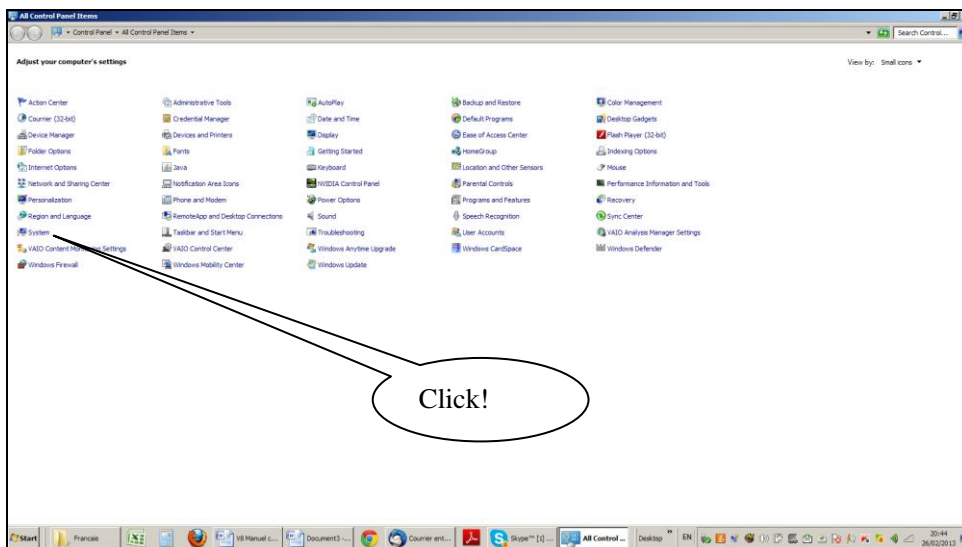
All Control Panel Items

Control Panel ▸ All Control Panel Items ▸

Search Control...

Adjust your computer's settings

View by: Small icons ▾

| | | | | |
|---|---|---|---|---|
| Action Center | Administrative Tools | AutoPlay | Backup and Restore | Color Management |
| Courrier (32-bit) | Credential Manager | Date and Time | Default Programs | Desktop Gadgets |
| Device Manager | Devices and Printers | Display | Ease of Access Center | Flash Player (32-bit) |
| Folder Options | Fonts | Getting Started | HomeGroup | Indexing Options |
| Internet Options | Java | Keyboard | Location and Other Sensors | Mouse |
| Network and Sharing Center | Notification Area Icons | NVIDIA Control Panel | Parental Controls | Performance Information and Tools |
| Personalization | Phone and Modem | Power Options | Programs and Features | Recovery |
| Region and Language | RemoteApp and Desktop Connections | Sound | Speech Recognition | Sync Center |
| System | Taskbar and Start Menu | Troubleshooting | User Accounts | VAIO Analysis Manager Settings |
| VAIO Content Mo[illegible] Settings | VAIO Control Center | Windows Anytime Upgrade | Windows CardSpace | Windows Defender |
| Windows Firewall | Windows Mobility Center | Windows Update | | |

Click!

Start | Francais | V8 Manuel c... | Document3 -... | Courrier ent... | Skype™ [1] ... | All Control ... | Desktop | EN | 20:44 26/02/2013